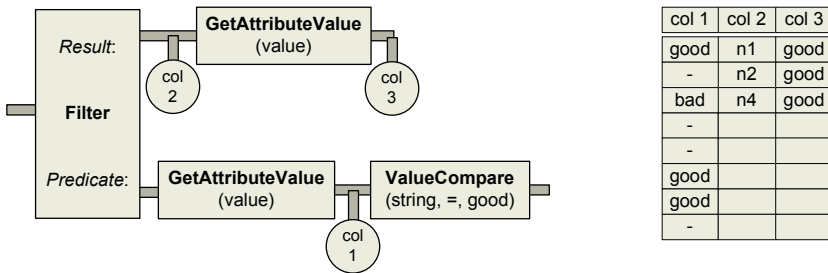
Result:

Filter

Predicate:

GetAttributeValue
(value)

col 2

col 3

GetAttributeValue
(value)

col 1

ValueCompare
(string, =, good)

| col 1 | col 2 | col 3 |
|---|---|---|
| good | n1 | good |
| - | n2 | good |
| bad | n4 | good |
| - | | |
| - | | |
| good | | |
| good | | |
| - | | |